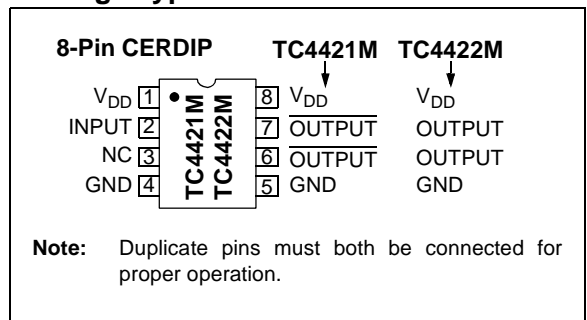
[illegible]

8-Pin CERDIP

TC4421M TC4422M

$V_{DD}$ 1
INPUT 2
NC 3
GND 4

TC4421M
TC4422M

8 $V_{DD}$ $V_{DD}$
7 $\overline{OUTPUT}$ OUTPUT
6 $\overline{OUTPUT}$ OUTPUT
5 GND GND

Note: Duplicate pins must both be connected for proper operation.